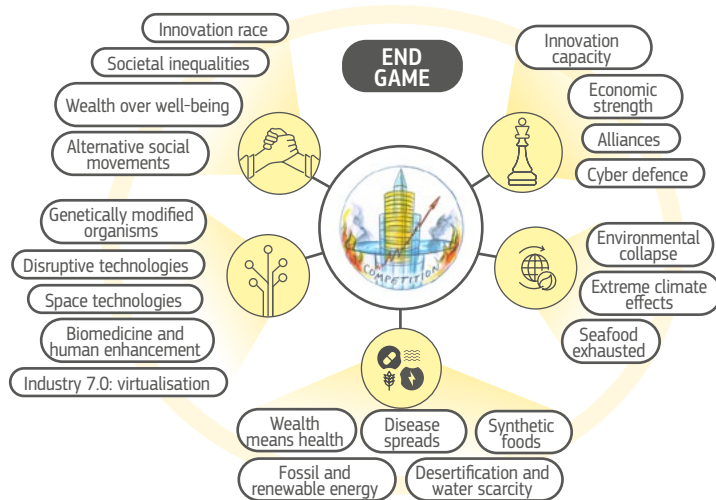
END GAME

Innovation race
Societal inequalities
Wealth over well-being
Alternative social movements

Innovation capacity
Economic strength
Alliances
Cyber defence

Genetically modified organisms
Disruptive technologies
Space technologies
Biomedicine and human enhancement
Industry 7.0: virtualisation

COMPETITION

Environmental collapse
Extreme climate effects
Seafood exhausted

Wealth means health
Disease spreads
Synthetic foods
Fossil and renewable energy
Desertification and water scarcity